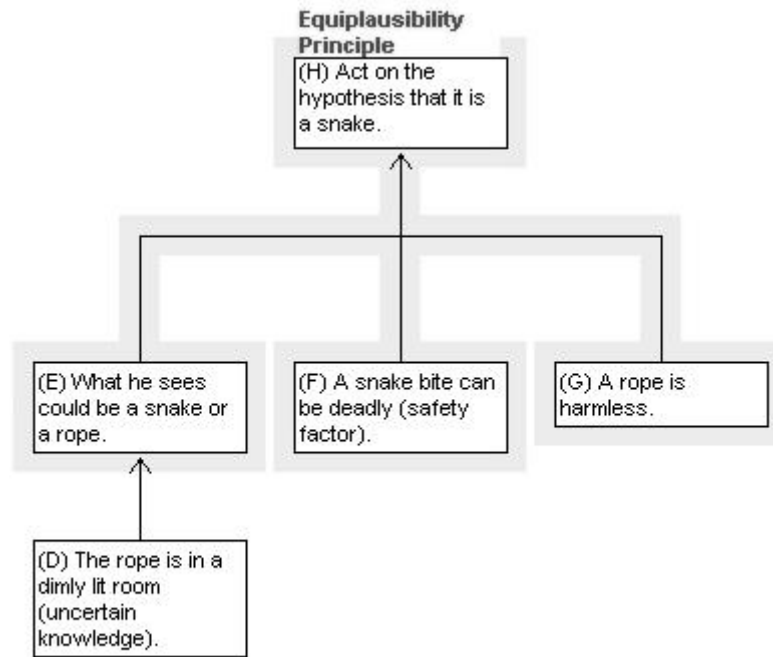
Equiplausibility Principle

(H) Act on the hypothesis that it is a snake.

(E) What he sees could be a snake or a rope.

(F) A snake bite can be deadly (safety factor).

(G) A rope is harmless.

(D) The rope is in a dimly lit room (uncertain knowledge).